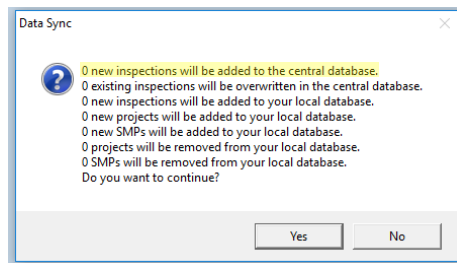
Data Sync

0 new inspections will be added to the central database.
0 existing inspections will be overwritten in the central database.
0 new inspections will be added to your local database.
0 new projects will be added to your local database.
0 new SMPs will be added to your local database.
0 projects will be removed from your local database.
0 SMPs will be removed from your local database.
Do you want to continue?

Yes
No